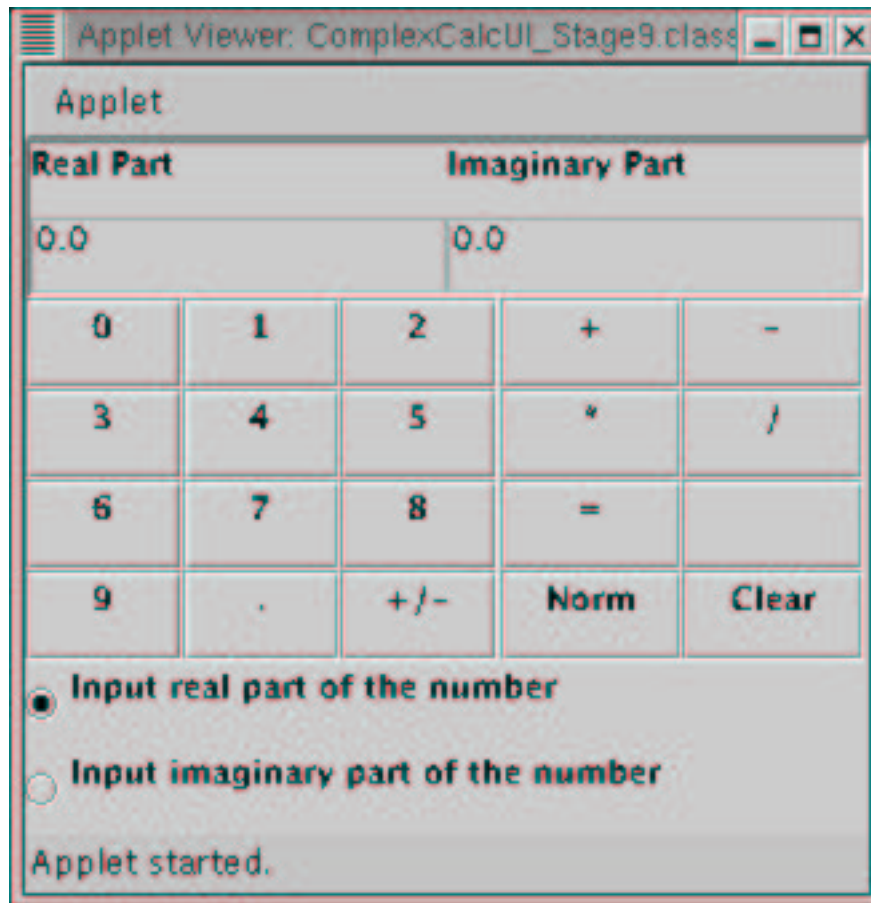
Applet Viewer: ComplexCalcUI_Stage9.class

Applet

Real Part

Imaginary Part

0.0

0.0

| 0 | 1 | 2 | + | - |
|---|---|---|---|---|
| 3 | 4 | 5 | * | / |
| 6 | 7 | 8 | = | |
| 9 | . | +/- | Norm | Clear |

Input real part of the number

Input imaginary part of the number

Applet started.